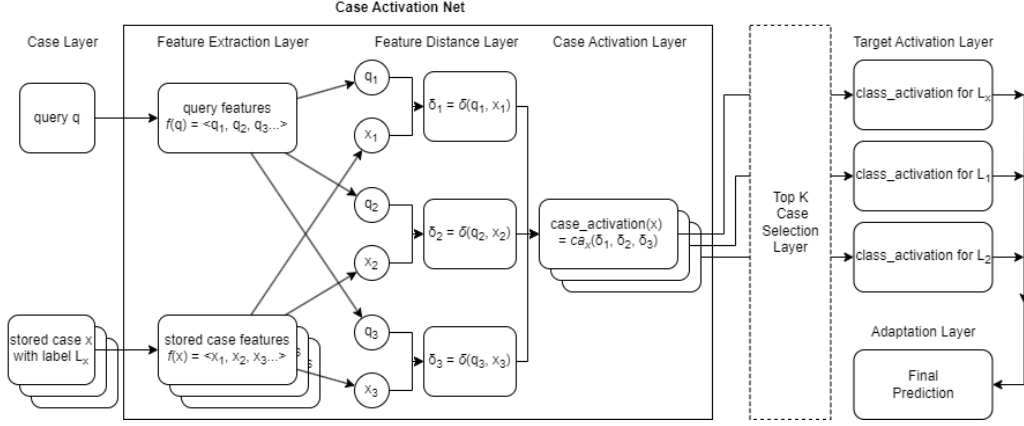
Case Activation Net

Case Layer

Feature Extraction Layer

Feature Distance Layer

Case Activation Layer

Target Activation Layer

query q

query features $f(q) = <q_1, q_2, q_3...>$

$q_1$

$x_1$

$\delta_1 = \delta(q_1, x_1)$

$q_2$

$x_2$

$\delta_2 = \delta(q_2, x_2)$

$q_3$

$x_3$

$\delta_3 = \delta(q_3, x_3)$

case_activation(x) $= ca_x(\delta_1, \delta_2, \delta_3)$

Top K Case Selection Layer

class_activation for $L_x$

class_activation for $L_1$

class_activation for $L_2$

stored case x with label $L_x$

stored case features $f(x) = <x_1, x_2, x_3...>$

Adaptation Layer

Final Prediction